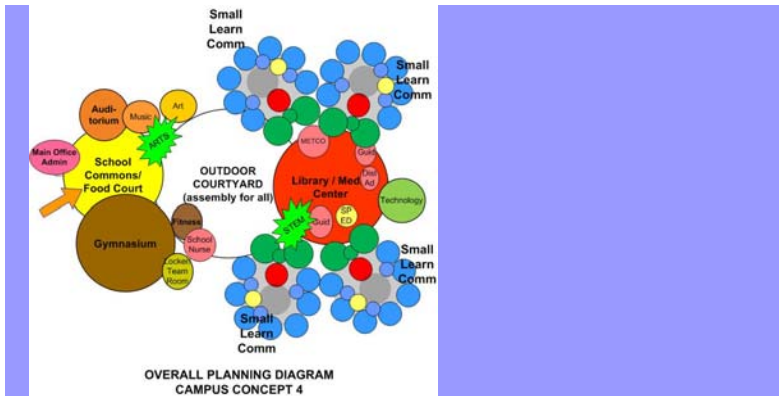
Small Learn Comm

Small Learn Comm

Audi-torium

Music

Art

ARTS

Main Office Admin

School Commons/ Food Court

OUTDOOR COURTYARD (assembly for all)

METCO

Guid

Library / Med Center

Dist Ad

Technology

Fitness

Gymnasium

School Nurse

Locker Team Room

STEM

Guid

SP ED

Small Learn Comm

Small Learn Comm

OVERALL PLANNING DIAGRAM
CAMPUS CONCEPT 4